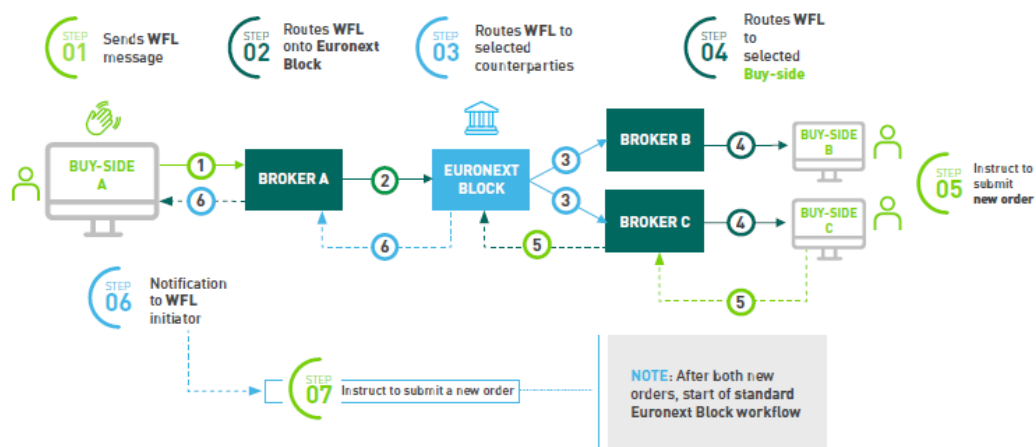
STEP 01 Sends WFL message

STEP 02 Routes WFL onto Euronext Block

STEP 03 Routes WFL to selected counterparties

STEP 04 Routes WFL to selected Buy-side

BUY-SIDE A

1

6

BROKER A

2

6

EURONEXT BLOCK

3

3

5

BROKER B

4

BROKER C

4

5

BUY-SIDE B

BUY-SIDE C

STEP 05 Instruct to submit new order

STEP 06 Notification to WFL initiator

STEP 07 Instruct to submit a new order

NOTE: After both new orders, start of standard Euronext Block workflow